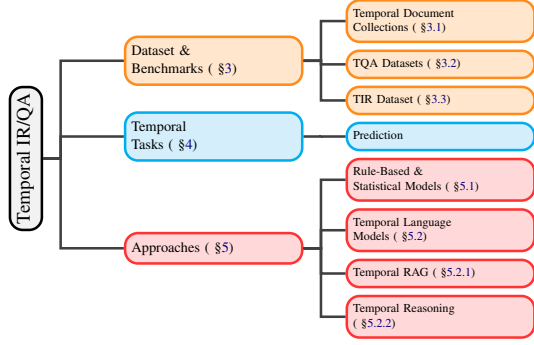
Temporal IR/QA

Dataset & Benchmarks ( §3)

Temporal Document Collections ( §3.1)

TQA Datasets ( §3.2)

TIR Dataset ( §3.3)

Temporal Tasks ( §4)

Prediction

Approaches ( §5)

Rule-Based & Statistical Models ( §5.1)

Temporal Language Models ( §5.2)

Temporal RAG ( §5.2.1)

Temporal Reasoning ( §5.2.2)